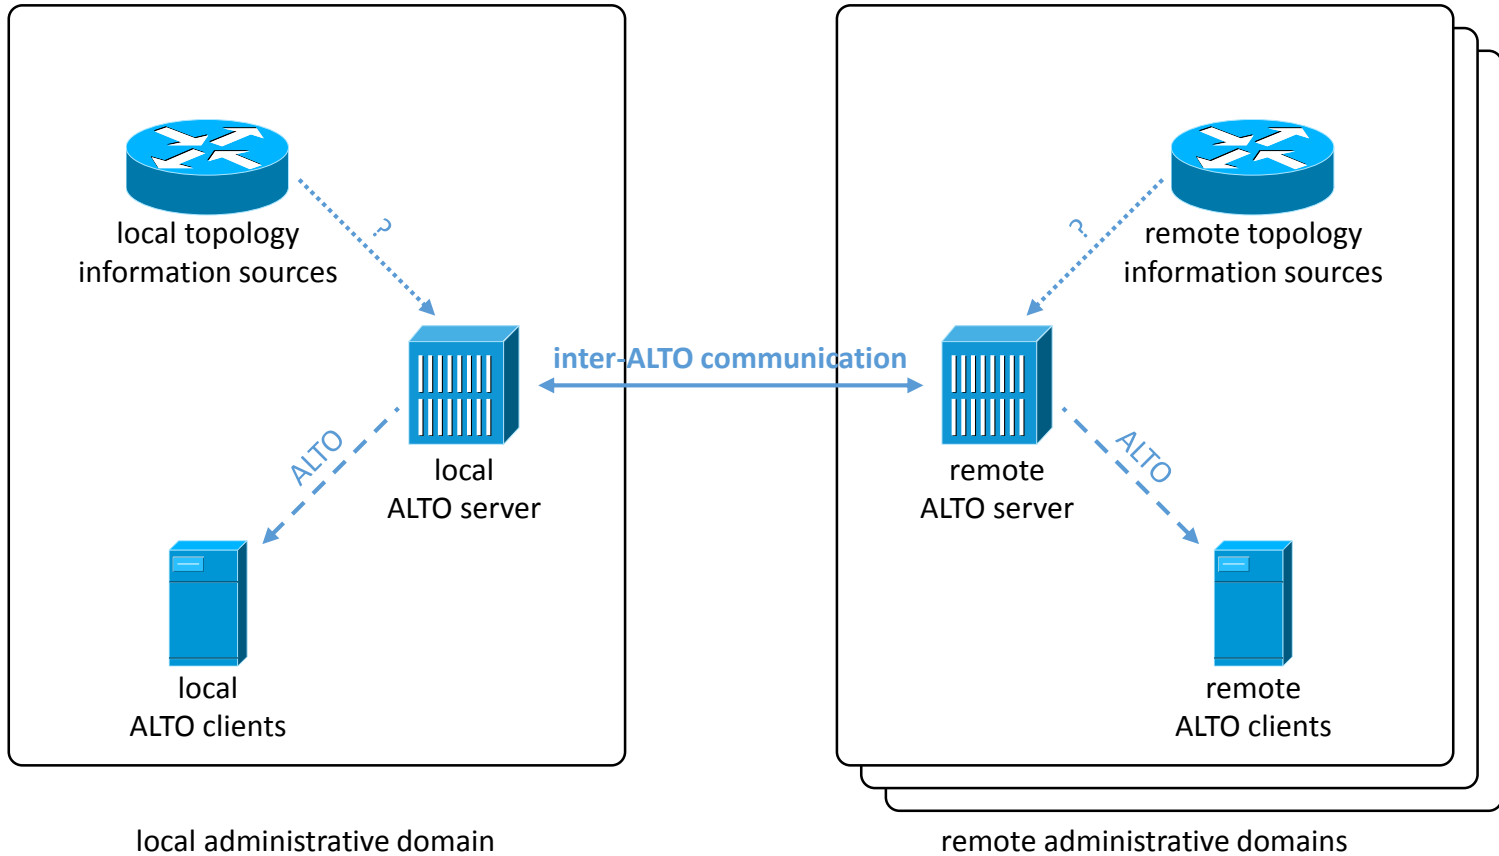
local topology information sources

?

local ALTO server

inter-ALTO communication

ALTO

local ALTO clients

remote topology information sources

?

remote ALTO server

ALTO

remote ALTO clients

local administrative domain

remote administrative domains